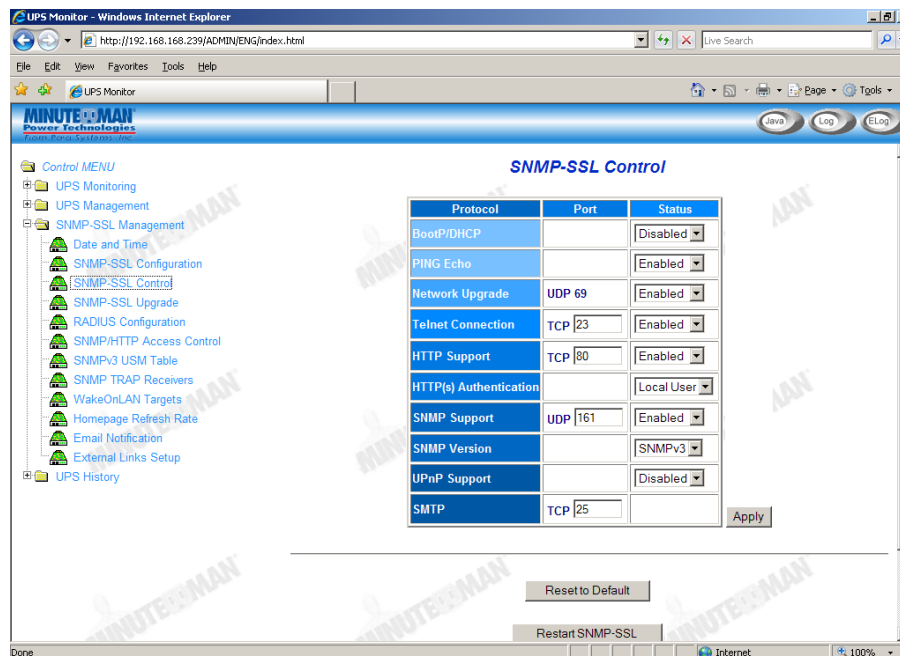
UPS Monitor - Windows Internet Explorer

http://192.168.168.239/ADMIN/ENG/index.html

Live Search

File Edit View Favorites Tools Help

UPS Monitor

Page Tools

MINUTEMAN Power Technologies From Para Systems, Inc.

Java Log ELog

Control MENU
UPS Monitoring
UPS Management
SNMP-SSL Management
Date and Time
SNMP-SSL Configuration
SNMP-SSL Control
SNMP-SSL Upgrade
RADIUS Configuration
SNMP/HTTP Access Control
SNMPv3 USM Table
SNMP TRAP Receivers
WakeOnLAN Targets
Homepage Refresh Rate
Email Notification
External Links Setup
UPS History

SNMP-SSL Control

| Protocol | Port | Status |
|---|---|---|
| BootP/DHCP | | Disabled |
| PING Echo | | Enabled |
| Network Upgrade | UDP 69 | Enabled |
| Telnet Connection | TCP 23 | Enabled |
| HTTP Support | TCP 80 | Enabled |
| HTTP(s) Authentication | | Local User |
| SNMP Support | UDP 161 | Enabled |
| SNMP Version | | SNMPv3 |
| UPnP Support | | Disabled |
| SMTP | TCP 25 | |

Apply

Reset to Default

Restart SNMP-SSL

Done

Internet

100%